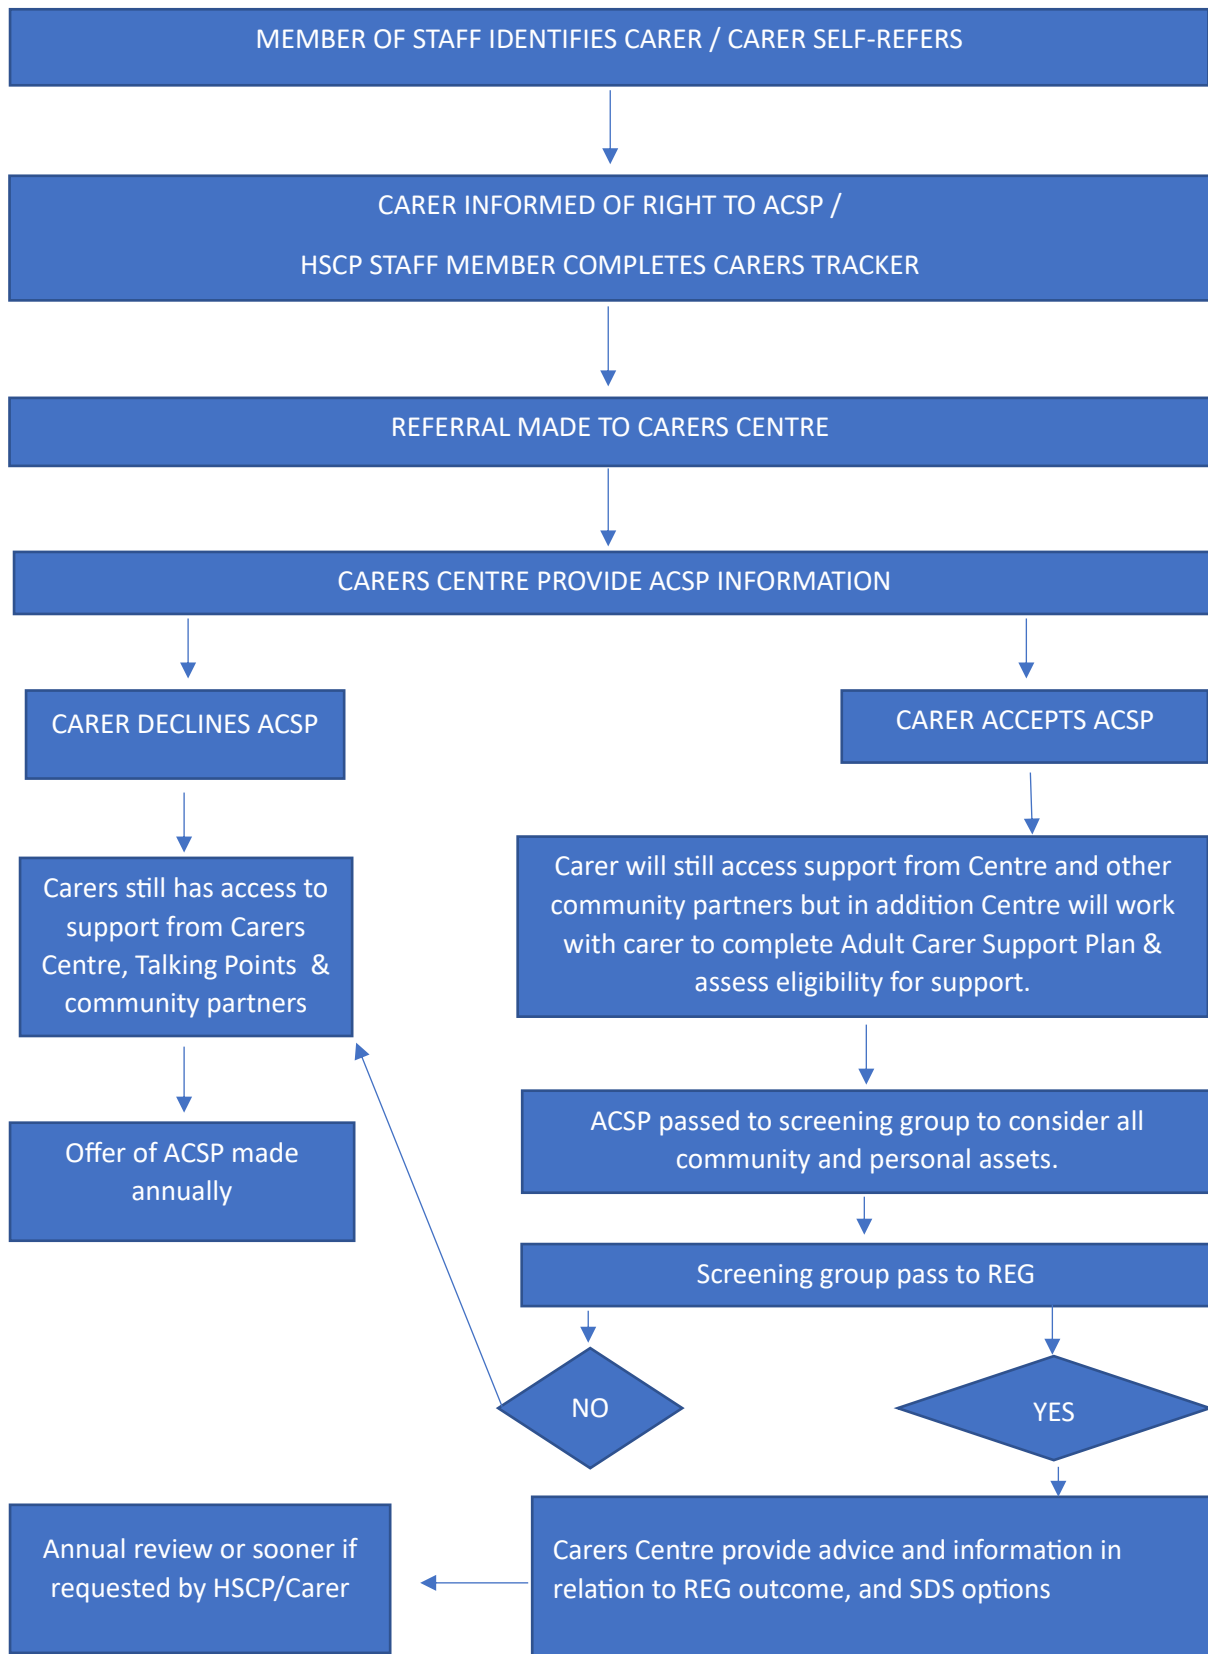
MEMBER OF STAFF IDENTIFIES CARER / CARER SELF-REFERS

CARER INFORMED OF RIGHT TO ACSP /

HSCP STAFF MEMBER COMPLETES CARERS TRACKER

REFERRAL MADE TO CARERS CENTRE

CARERS CENTRE PROVIDE ACSP INFORMATION

CARER DECLINES ACSP

Carers still has access to support from Carers Centre, Talking Points & community partners

Offer of ACSP made annually

CARER ACCEPTS ACSP

Carer will still access support from Centre and other community partners but in addition Centre will work with carer to complete Adult Carer Support Plan & assess eligibility for support.

ACSP passed to screening group to consider all community and personal assets.

Screening group pass to REG

NO

YES

Carers Centre provide advice and information in relation to REG outcome, and SDS options

Annual review or sooner if requested by HSCP/Carer